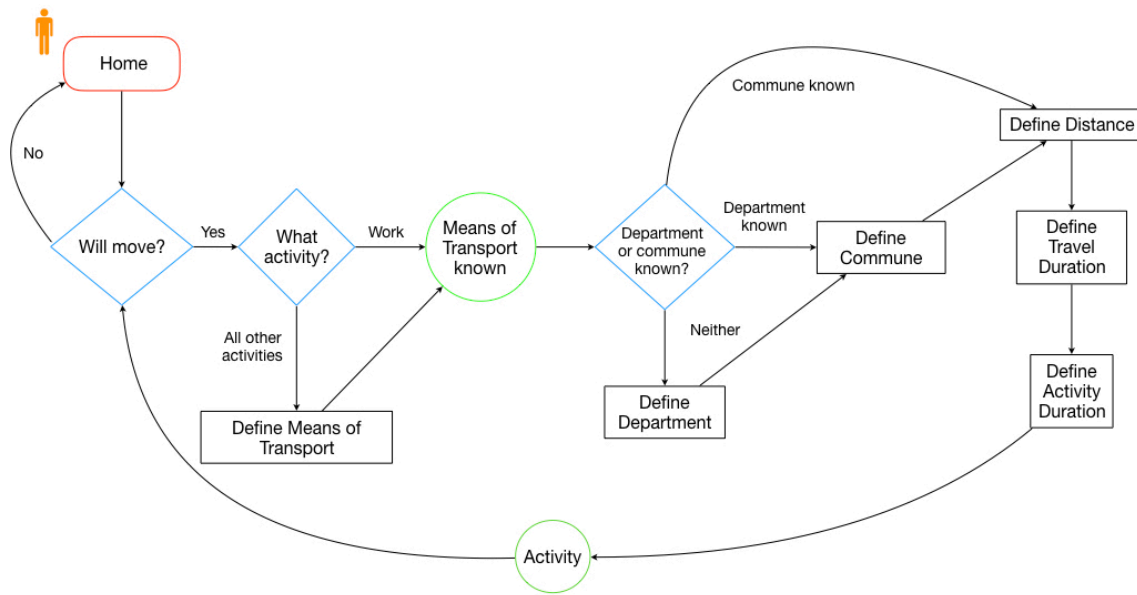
Home

No

Will move?

Yes

What activity?

Work

All other activities

Define Means of Transport

Means of Transport known

Department or commune known?

Commune known

Department known

Neither

Define Commune

Define Department

Define Distance

Define Travel Duration

Define Activity Duration

Activity